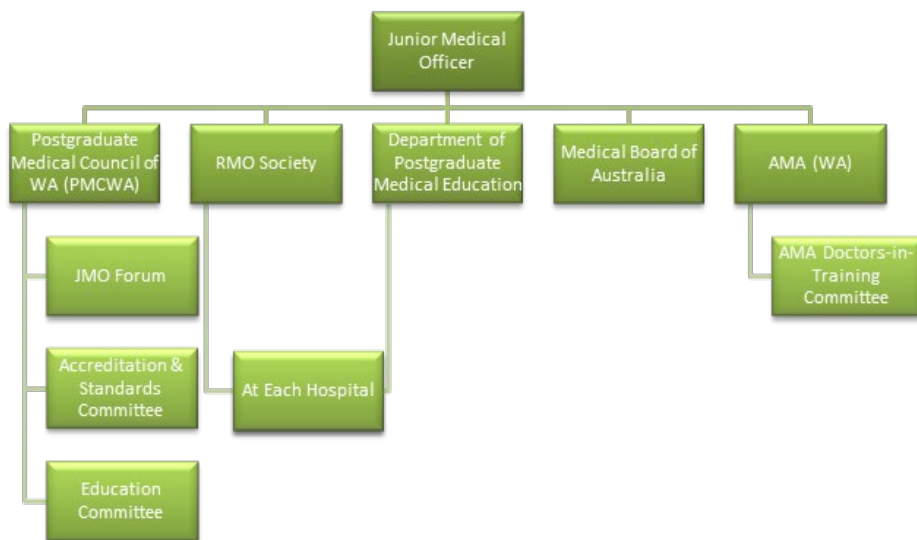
Junior Medical Officer

Postgraduate Medical Council of WA (PMCWA)

RMO Society

Department of Postgraduate Medical Education

Medical Board of Australia

AMA (WA)

JMO Forum

AMA Doctors-in-Training Committee

Accreditation & Standards Committee

At Each Hospital

Education Committee